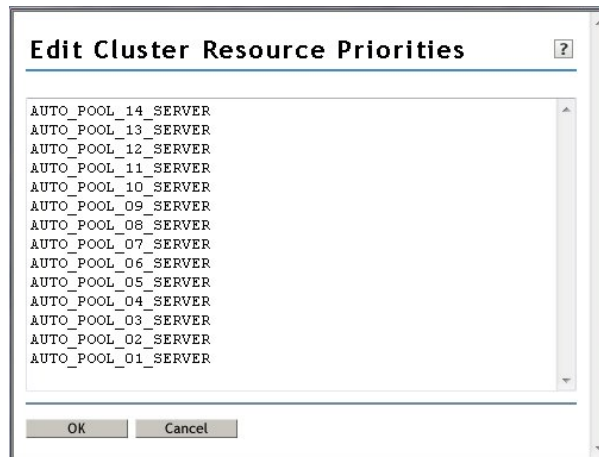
Edit Cluster Resource Priorities

?

AUTO_POOL_14_SERVER
AUTO_POOL_13_SERVER
AUTO_POOL_12_SERVER
AUTO_POOL_11_SERVER
AUTO_POOL_10_SERVER
AUTO_POOL_09_SERVER
AUTO_POOL_08_SERVER
AUTO_POOL_07_SERVER
AUTO_POOL_06_SERVER
AUTO_POOL_05_SERVER
AUTO_POOL_04_SERVER
AUTO_POOL_03_SERVER
AUTO_POOL_02_SERVER
AUTO_POOL_01_SERVER

OK

Cancel